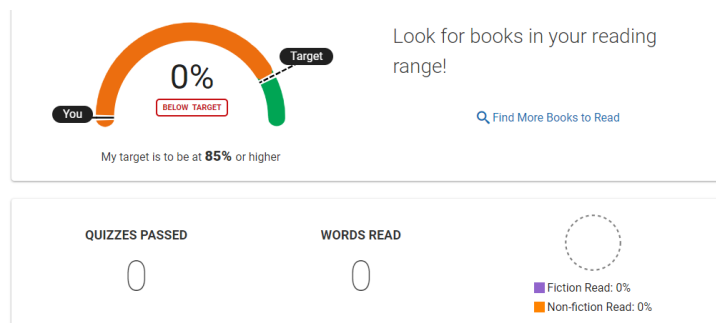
Target

0%

BELOW TARGET

You

My target is to be at **85%** or higher

Look for books in your reading range!

Find More Books to Read

QUIZZES PASSED

0

WORDS READ

0

Fiction Read: 0%

Non-fiction Read: 0%